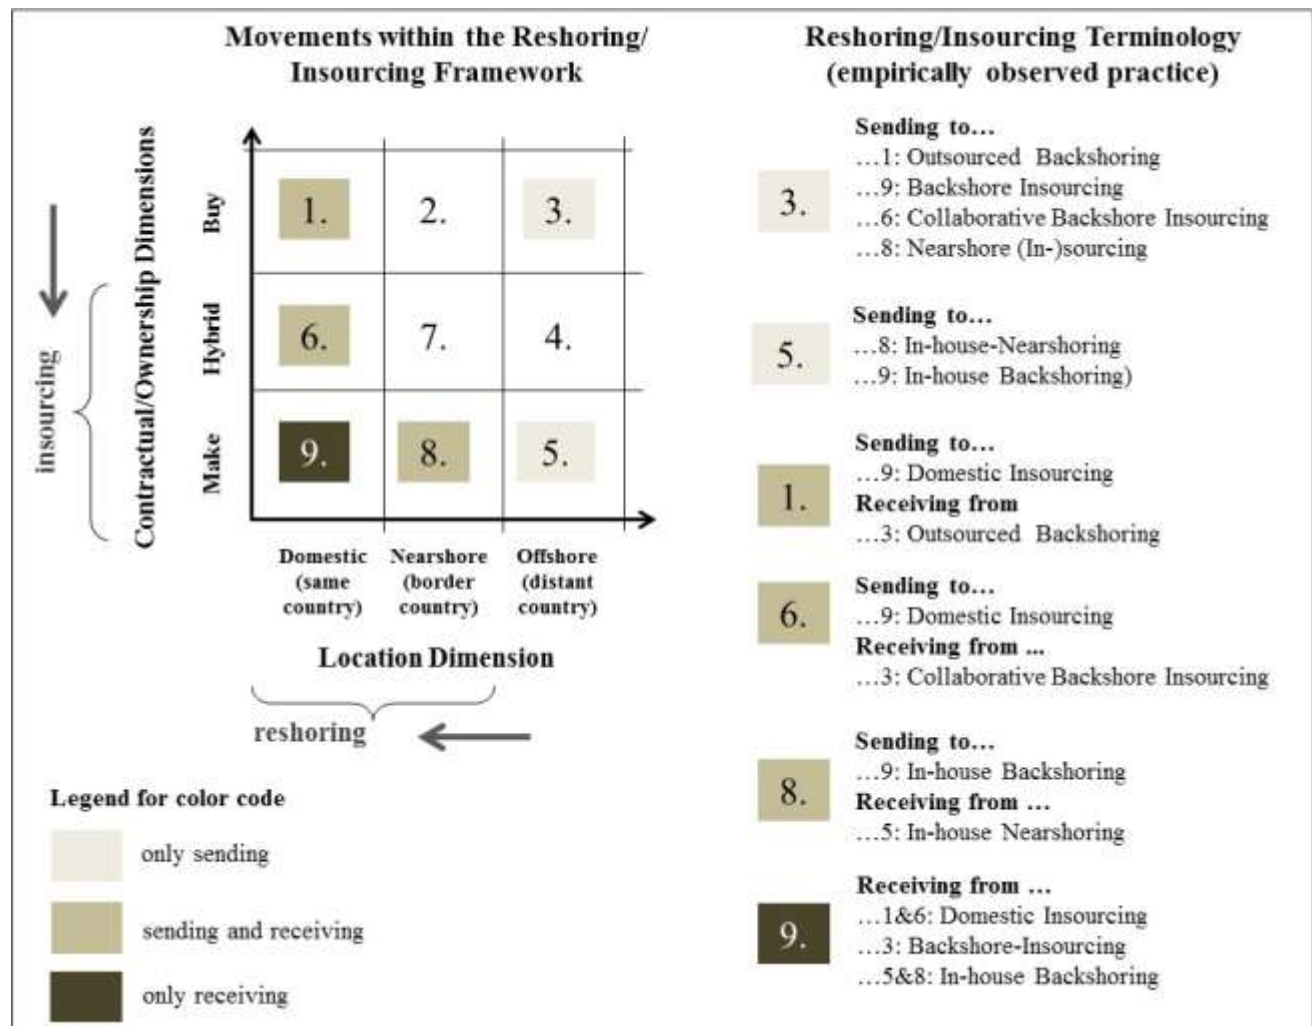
Movements within the Reshoring/ Insourcing Framework

insourcing

Contractual/Ownership Dimensions

Buy

Hybrid

Make

| | Domestic (same country) | Nearshore (border country) | Offshore (distant country) |
|---|---|---|---|
| Buy | 1. | 2. | 3. |
| Hybrid | 6. | 7. | 4. |
| Make | 9. | 8. | 5. |

Location Dimension

reshoring

Legend for color code

only sending

sending and receiving

only receiving

Reshoring/Insourcing Terminology (empirically observed practice)

3.
Sending to...
...1: Outsourced Backshoring
...9: Backshore Insourcing
...6: Collaborative Backshore Insourcing
...8: Nearshore (In-)sourcing

5.
Sending to...
...8: In-house-Nearshoring
...9: In-house Backshoring)

1.
Sending to...
...9: Domestic Insourcing
Receiving from
...3: Outsourced Backshoring

6.
Sending to...
...9: Domestic Insourcing
Receiving from ...
...3: Collaborative Backshore Insourcing

8.
Sending to...
...9: In-house Backshoring
Receiving from ...
...5: In-house Nearshoring

9.
Receiving from ...
...1&6: Domestic Insourcing
...3: Backshore-Insourcing
...5&8: In-house Backshoring